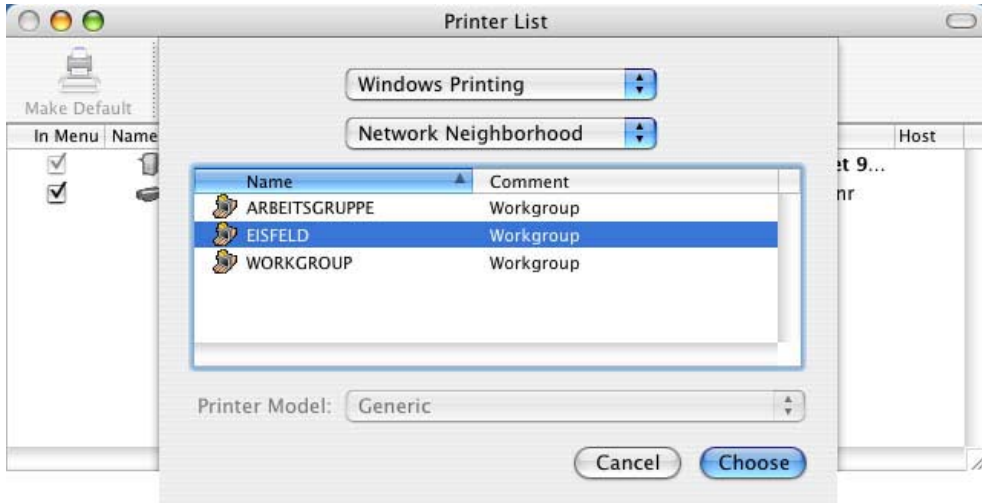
Printer List

Make Default

In Menu | Name

Host

t 9...

nr

Windows Printing

Network Neighborhood

| Name | Comment |
|---|---|
| ARBEITSGRUPPE | Workgroup |
| EISFELD | Workgroup |
| WORKGROUP | Workgroup |

Printer Model: Generic

Cancel

Choose